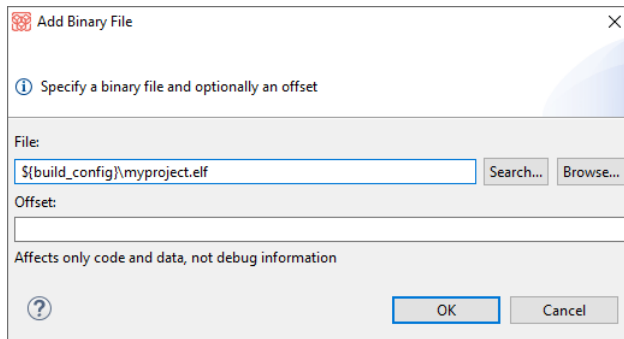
Add Binary File

ⓘ Specify a binary file and optionally an offset

File:

${build_config}\myproject.elf

Search...

Browse...

Offset:

Affects only code and data, not debug information

?

OK

Cancel